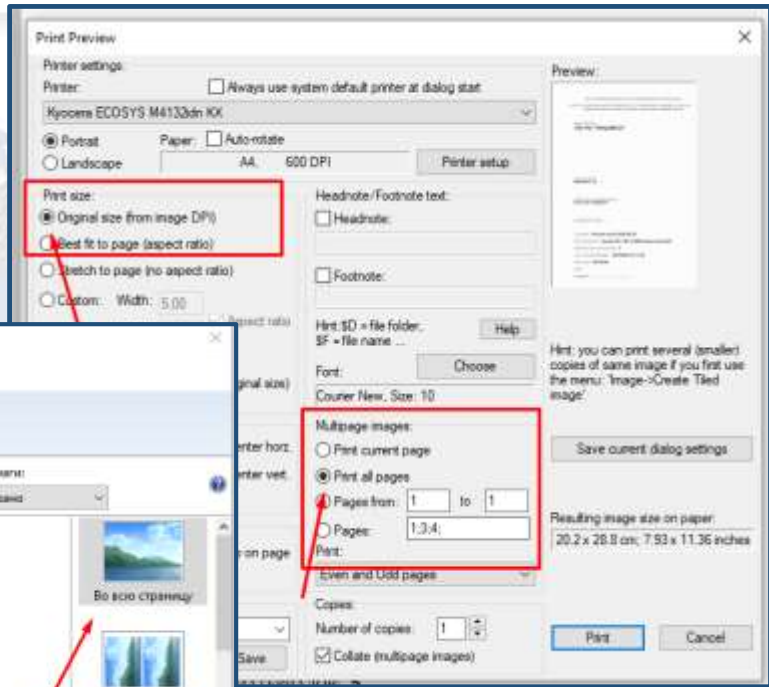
Print Preview

Printer settings:
Printer:
Always use system default printer at dialog start
Kyocera ECOSYS M4132idn KX
Portrait
Landscape
Paper:
Auto-rotate
A4, 600 DPI
Printer setup

Print size:
Original size (from image DPI)
Best fit to page (aspect ratio)
Stretch to page (no aspect ratio)
Custom: Width: 5.00
Aspect ratio
ginal size)
enter horz.
enter vert.
e on page
Save

Headnote/Footnote text:
Headnote:
Footnote:
Hint: $D = file folder, $F = file name ...
Help
Font:
Choose
Courier New, Size: 10

Multipage images:
Print current page
Print all pages
Pages from: 1 to: 1
Pages: 1;3;4;
Print:
Even and Odd pages

Copies:
Number of copies: 1
Collate (multipage images)

Preview:
Hint: you can print several (smaller) copies of same image if you first use the menu: 'Image->Create Tiled image'.
Save current dialog settings
Resulting image size on paper:
20.2 x 28.8 cm; 7.93 x 11.36 inches
Print
Cancel

ана:
ана
Во всю страницу